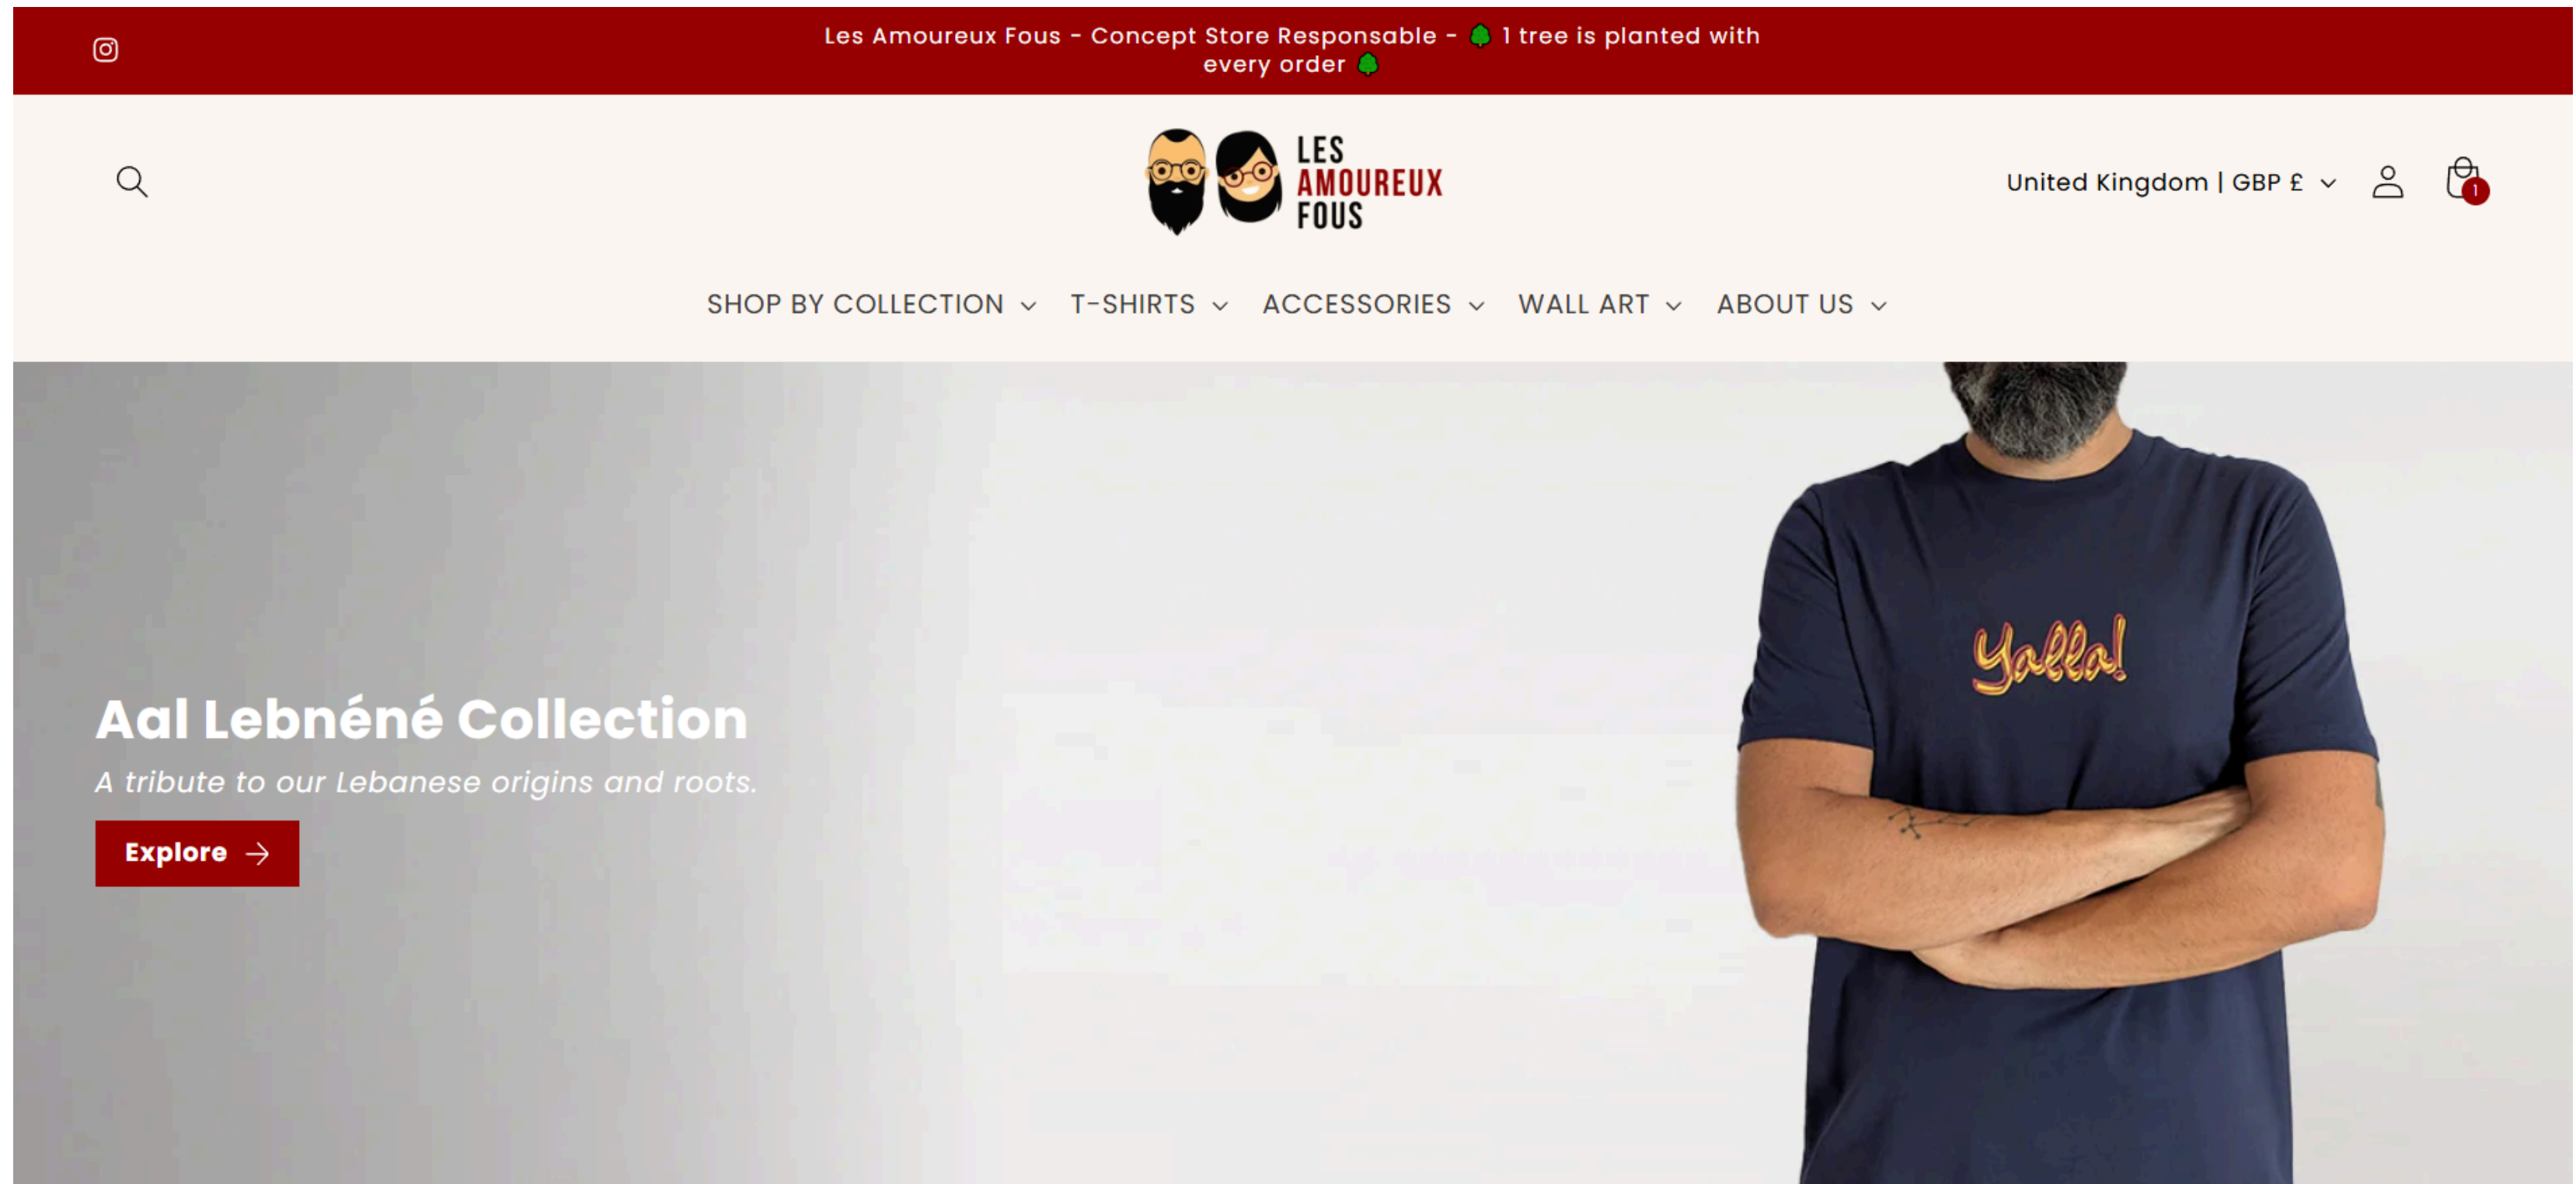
Les Amoureux Fous - Concept Store Responsable - 1 tree is planted with every order

LES AMOUREUX FOUS

United Kingdom | GBP £

1

SHOP BY COLLECTION T-SHIRTS ACCESSORIES WALL ART ABOUT US

Yalla!

Aal Lebnéné Collection

A tribute to our Lebanese origins and roots.

Explore